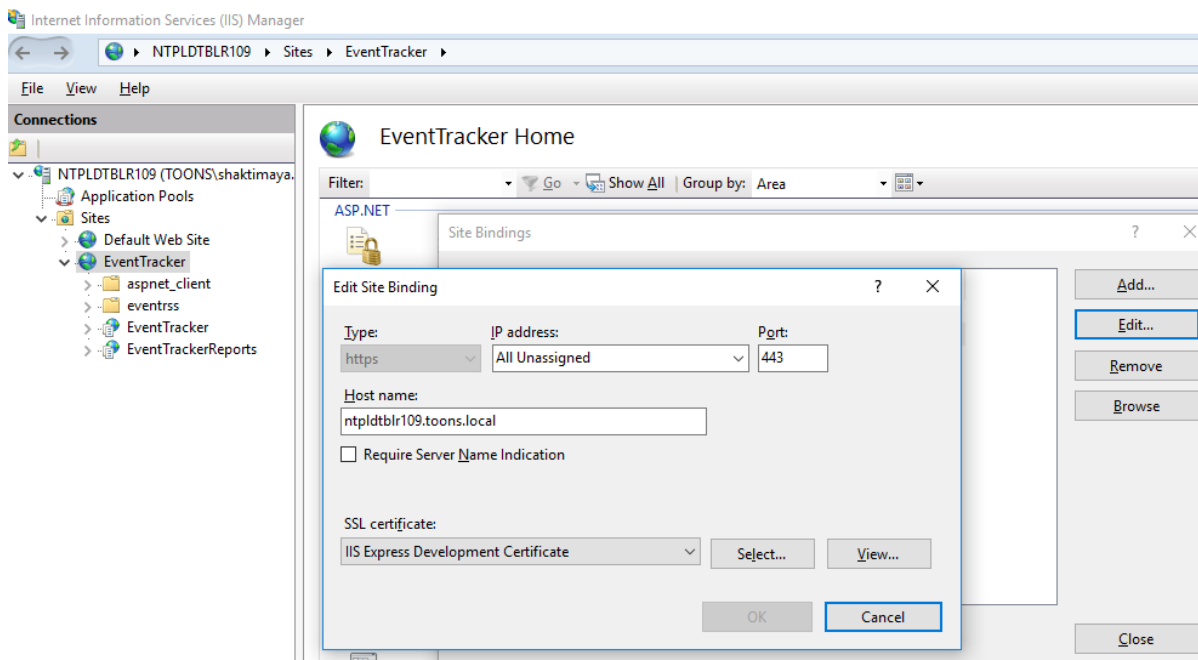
Internet Information Services (IIS) Manager

NTPLDTBLR109 ▸ Sites ▸ EventTracker ▸

File View Help

Connections

NTPLDTBLR109 (TOONS\shaktimaya.
Application Pools
Sites
Default Web Site
EventTracker
aspnet_client
eventrss
EventTracker
EventTrackerReports

EventTracker Home

Filter: Go Show All Group by: Area

ASP.NET

Site Bindings ? ×

Add...
Edit...
Remove
Browse
Close

Edit Site Binding ? ×

Type:
https
IP address:
All Unassigned
Port:
443

Host name:
ntpldtblr109.toons.local

Require Server Name Indication

SSL certificate:
IIS Express Development Certificate
Select...
View...

OK
Cancel